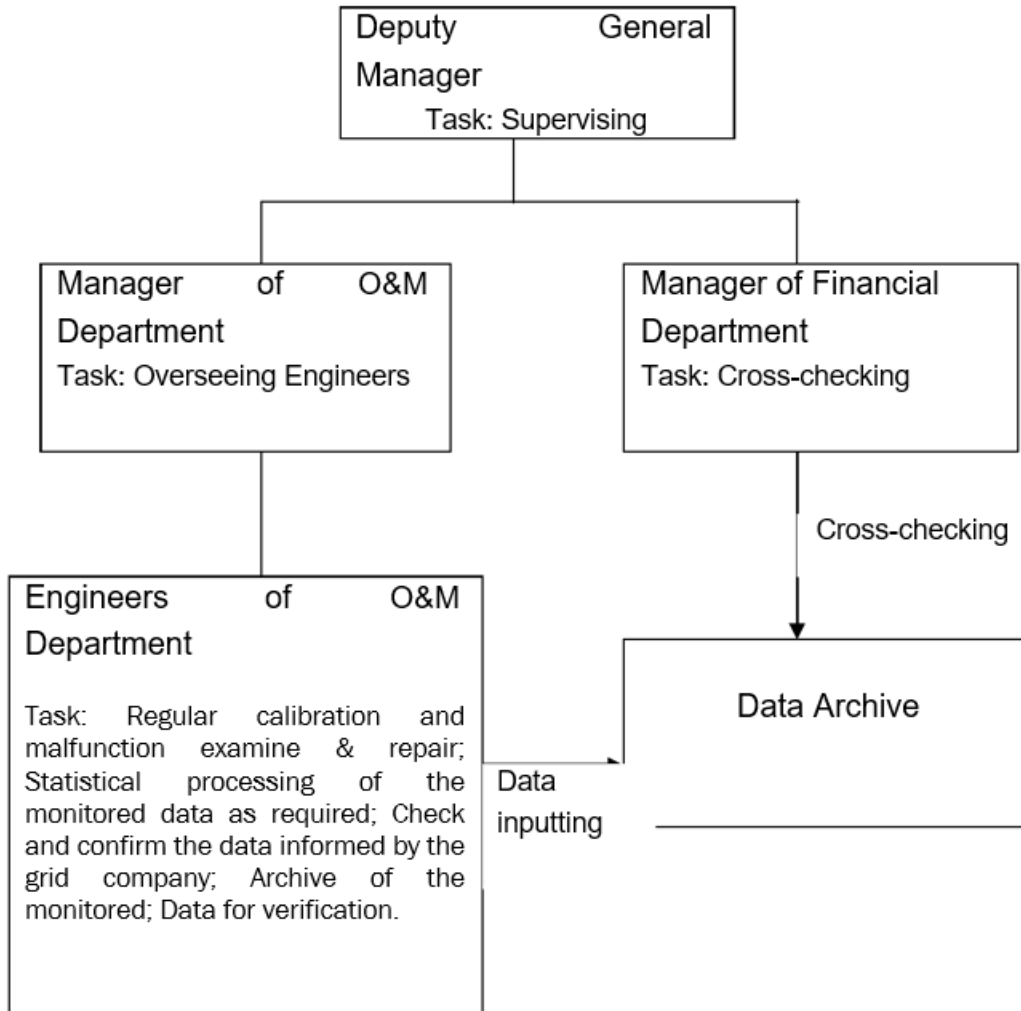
Deputy General Manager
Task: Supervising

Manager of O&M Department
Task: Overseeing Engineers

Manager of Financial Department
Task: Cross-checking

Cross-checking

Engineers of O&M Department

Task: Regular calibration and malfunction examine & repair; Statistical processing of the monitored data as required; Check and confirm the data informed by the grid company; Archive of the monitored; Data for verification.

Data inputting

Data Archive